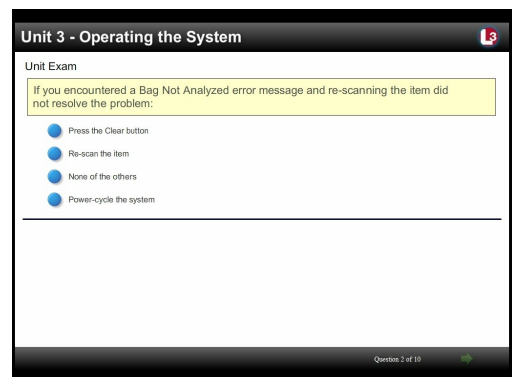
Unit 3 - Operating the System

L3

Unit Exam

If you encountered a Bag Not Analyzed error message and re-scanning the item did not resolve the problem:

Press the Clear button

Re-scan the item

None of the others

Power-cycle the system

Question 2 of 10